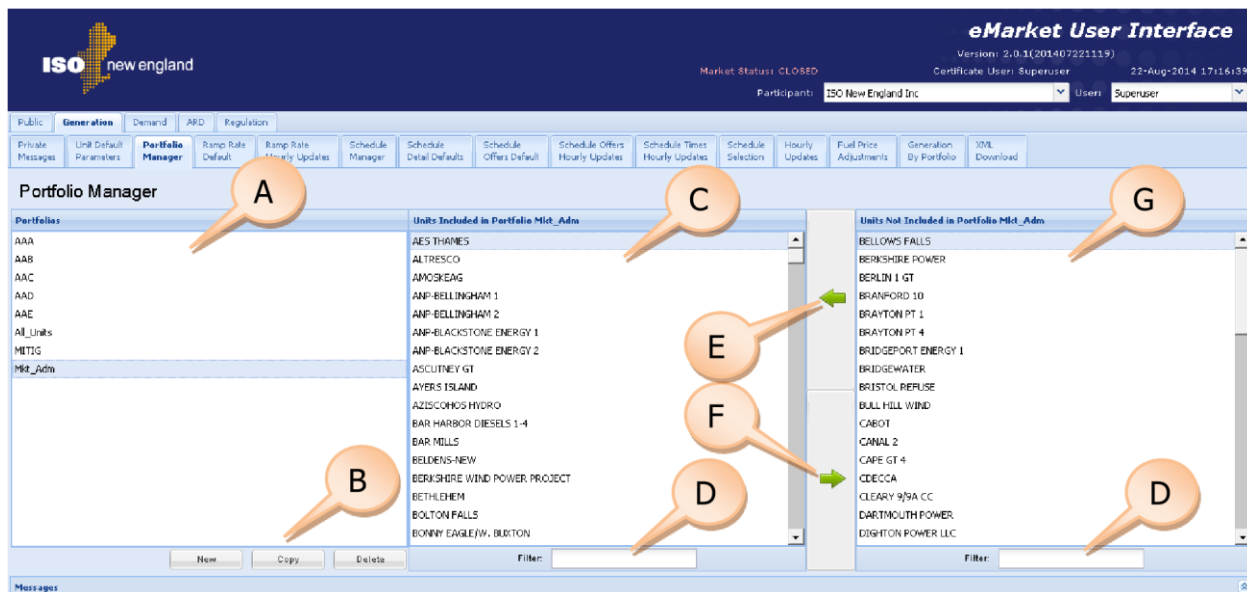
ISO new england

eMarket User Interface
Version: 2.0.1(201407221119)
Market Status: CLOSED
Certificate User: Superuser
22-Aug-2014 17:16:39
Participant: ISO New England Inc
User: Superuser

Public | Generation | Demand | ARD | Regulation

Private Messages | Unit Default Parameters | Portfolio Manager | Ramp Rate Default | Ramp Rate Hourly Updates | Schedule Manager | Schedule Detail Defaults | Schedule Offers Default | Schedule Offers Hourly Updates | Schedule Times Hourly Updates | Schedule Selection | Hourly Updates | Fuel Price Adjustments | Generation By Portfolio | XML Download

Portfolio Manager

A

Portfolios
AAA
AAB
AAC
AAD
AAE
All_Units
MITIG
Mkt_Adm

B

New | Copy | Delete

C

Units Included in Portfolio Mkt_Adm
AES THAMES
ALTRESCO
AMOSKEAG
ANP-BELLINGHAM 1
ANP-BELLINGHAM 2
ANP-BLACKSTONE ENERGY 1
ANP-BLACKSTONE ENERGY 2
ASCUTNEY GT
AYERS ISLAND
AZISCOHOS HYDRO
BAR HARBOR DIESELS 1-4
BAR MILLS
BELDENS-NEW
BERKSHIRE WIND POWER PROJECT
BETHLEHEM
BOLTON FALLS
BONNY EAGLE/W. BUXTON

D

Filter:

E

F

G

Units Not Included in Portfolio Mkt_Adm
BELLOWS FALLS
BERKSHIRE POWER
BERLIN 1 GT
BRANFORD 10
BRAYTON PT 1
BRAYTON PT 4
BRIDGEPORT ENERGY 1
BRIDGEWATER
BRISTOL REFUSE
BULL HILL WIND
CABOT
CANAL 2
CAPE GT 4
CDECCA
CLEARY 9/9A CC
DARTMOUTH POWER
DIGHTON POWER LLC

D

Filter:

Messages